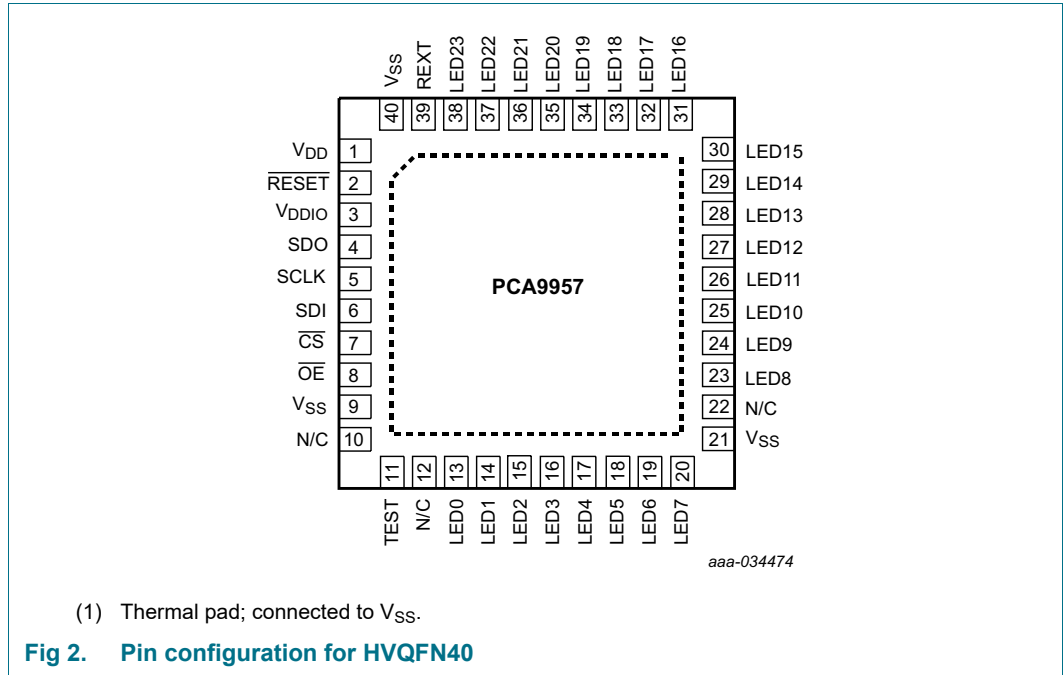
$V_{SS}$ REXT LED23 LED22 LED21 LED20 LED19 LED18 LED17 LED16

40 39 38 37 36 35 34 33 32 31

$V_{DD}$ 1
$\overline{RESET}$ 2
$V_{DDIO}$ 3
SDO 4
SCLK 5
SDI 6
$\overline{CS}$ 7
$\overline{OE}$ 8
$V_{SS}$ 9
N/C 10

PCA9957

30 LED15
29 LED14
28 LED13
27 LED12
26 LED11
25 LED10
24 LED9
23 LED8
22 N/C
21 $V_{SS}$

11 12 13 14 15 16 17 18 19 20

TEST N/C LED0 LED1 LED2 LED3 LED4 LED5 LED6 LED7

aaa-034474

(1) Thermal pad; connected to $V_{SS}$.

Fig 2. Pin configuration for HVQFN40